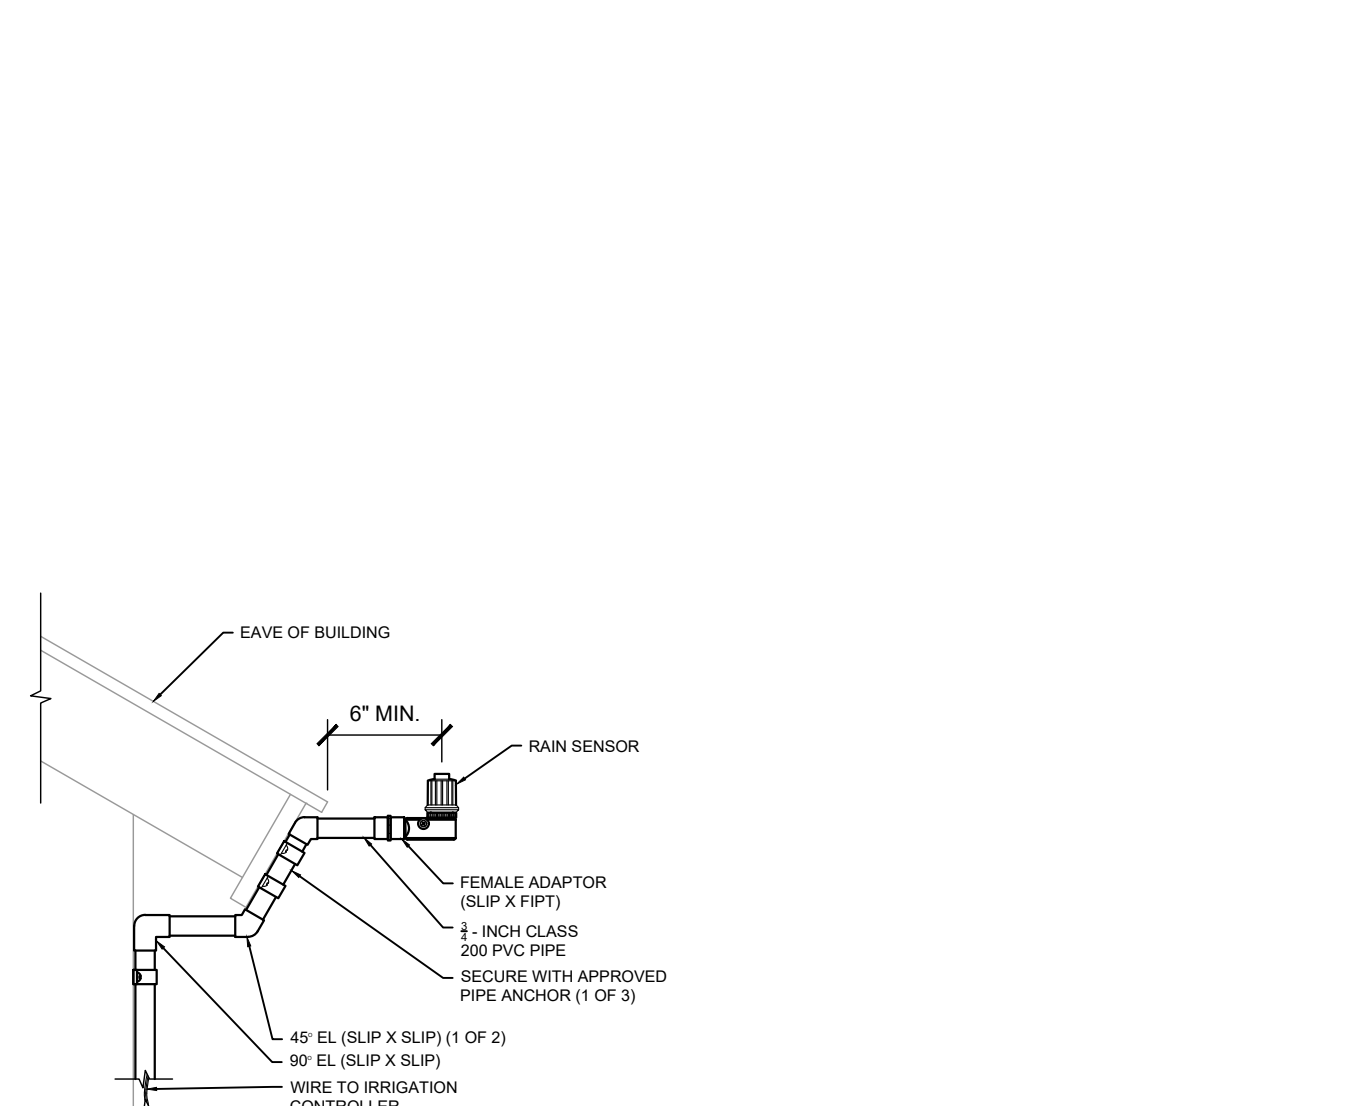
EAVE OF BUILDING

6" MIN.

RAIN SENSOR

FEMALE ADAPTOR (SLIP X FIPT)

$\frac{3}{4}$ - INCH CLASS 200 PVC PIPE

SECURE WITH APPROVED PIPE ANCHOR (1 OF 3)

45° EL (SLIP X SLIP) (1 OF 2)

90° EL (SLIP X SLIP)

WIRE TO IRRIGATION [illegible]